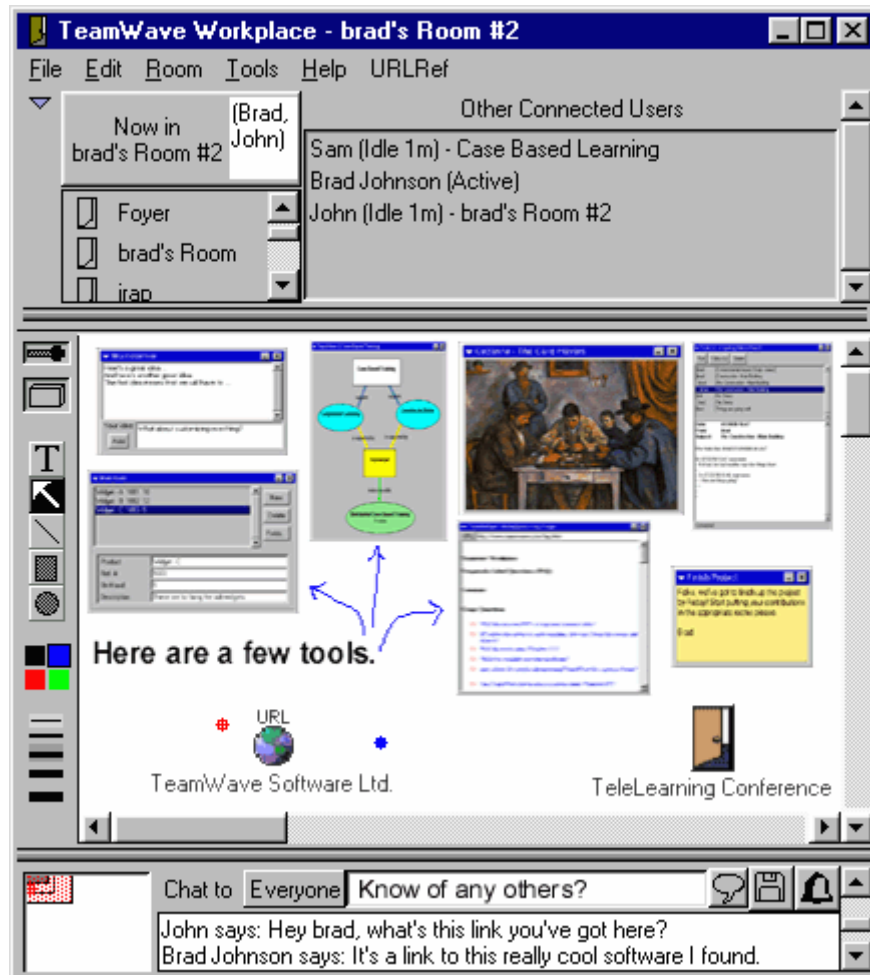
TeamWave Workplace - brad's Room #2

File Edit Room Tools Help URLRef

Now in brad's Room #2

(Brad, John)

Other Connected Users

Sam (Idle 1m) - Case Based Learning
Brad Johnson (Active)
John (Idle 1m) - brad's Room #2

Foyer
brad's Room
irap

Here are a few tools.

URL

TeamWave Software Ltd.

TeleLearning Conference

Chat to Everyone Know of any others?

John says: Hey brad, what's this link you've got here?
Brad Johnson says: It's a link to this really cool software I found.